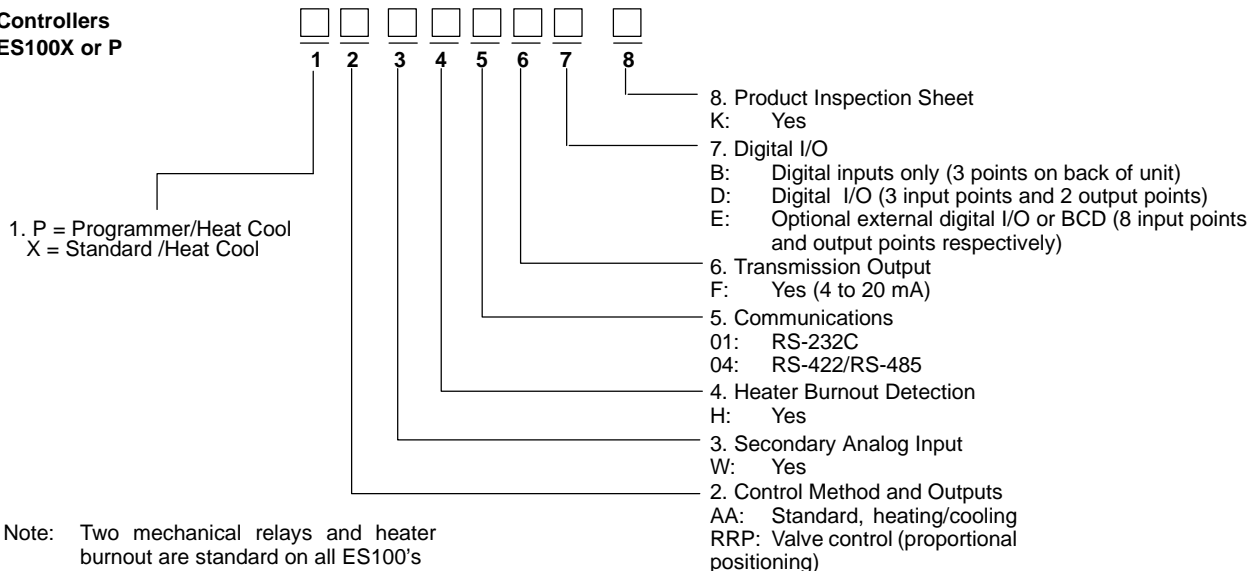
Controllers
ES100X or P

1 2 3 4 5 6 7 8

8. Product Inspection Sheet
K: Yes

7. Digital I/O
B: Digital inputs only (3 points on back of unit)
D: Digital I/O (3 input points and 2 output points)
E: Optional external digital I/O or BCD (8 input points and output points respectively)

1. P = Programmer/Heat Cool
X = Standard /Heat Cool

6. Transmission Output
F: Yes (4 to 20 mA)

5. Communications
01: RS-232C
04: RS-422/RS-485

4. Heater Burnout Detection
H: Yes

3. Secondary Analog Input
W: Yes

2. Control Method and Outputs
AA: Standard, heating/cooling
RRP: Valve control (proportional positioning)

Note: Two mechanical relays and heater burnout are standard on all ES100's